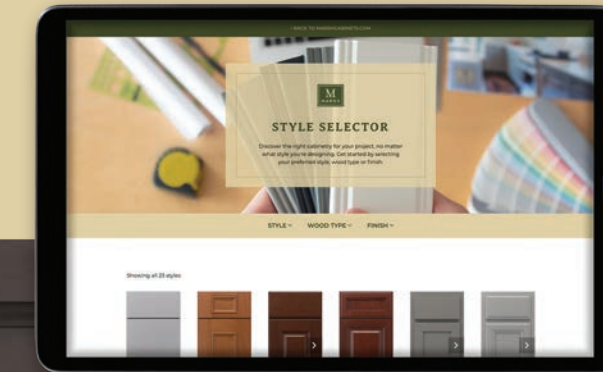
‹ BACK TO MARSHCABINETS.COM

M
MARSH

STYLE SELECTOR

Discover the right cabinetry for your project, no matter what style you're designing. Get started by selecting your preferred style, wood type or finish.

STYLE ˅ WOOD TYPE ˅ FINISH ˅

Showing all 25 styles